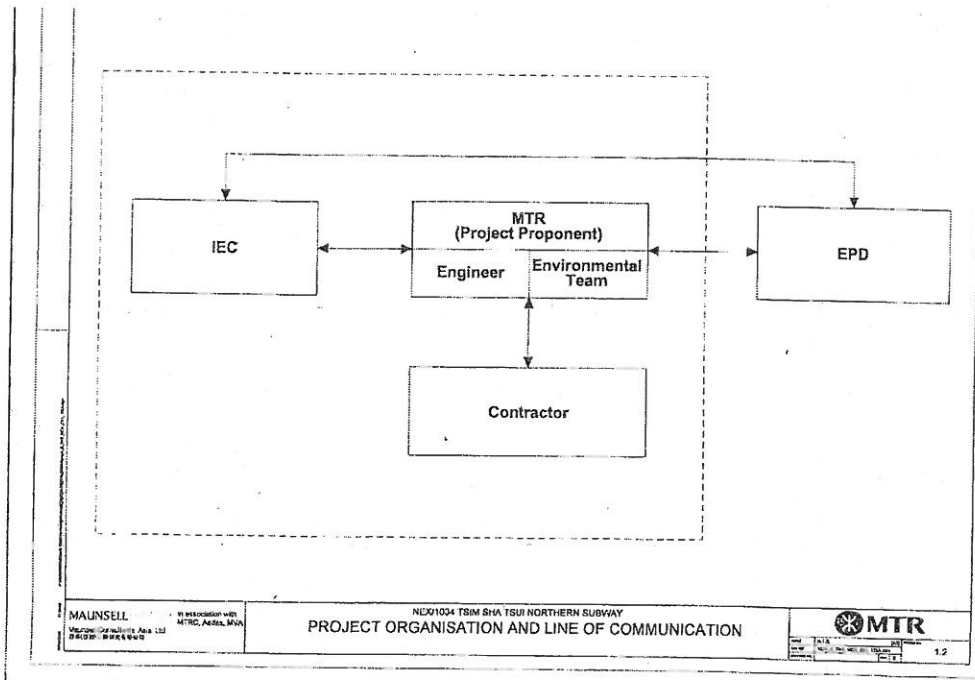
IEC

MTR
(Project Proponent)

Engineer

Environmental Team

EPD

Contractor

MAUNSELL

Maunsell Consultants Asia Ltd
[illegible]

In association with MTRC, Aedas, MVA

NEX/1034 TSIM SHA TSUI NORTHERN SUBWAY
PROJECT ORGANISATION AND LINE OF COMMUNICATION

MTR

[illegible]

1.2